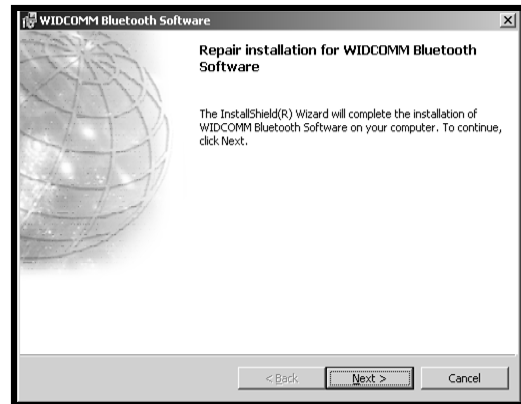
WIDCOMM Bluetooth Software

×

Repair installation for WIDCOMM Bluetooth Software

The InstallShield(R) Wizard will complete the installation of WIDCOMM Bluetooth Software on your computer. To continue, click Next.

< Back

Next >

Cancel